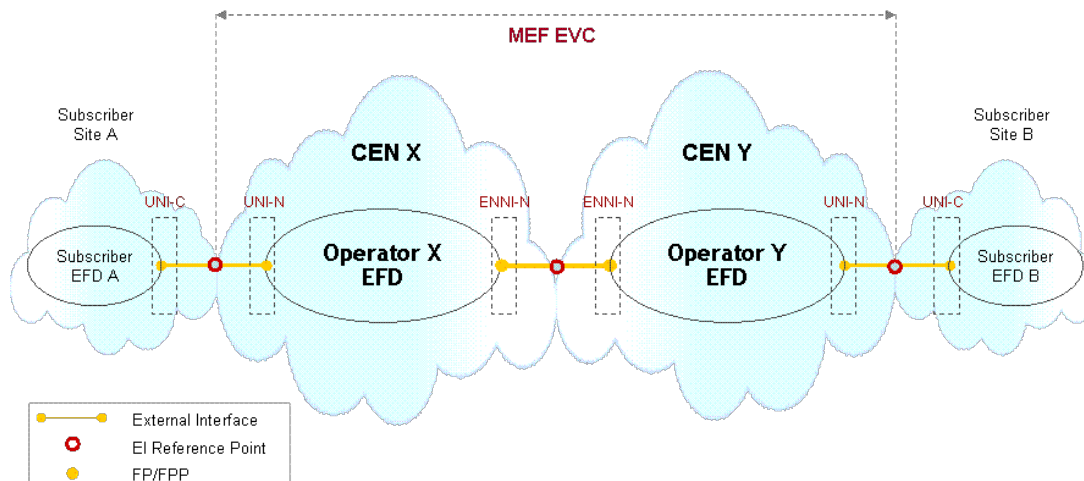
MEF EVC

Subscriber Site A

CEN X

CEN Y

Subscriber Site B

UNI-C

UNI-N

ENNI-N

ENNI-N

UNI-N

UNI-C

Subscriber EFD A

Operator X EFD

Operator Y EFD

Subscriber EFD B

External Interface

EI Reference Point

FP/FPP